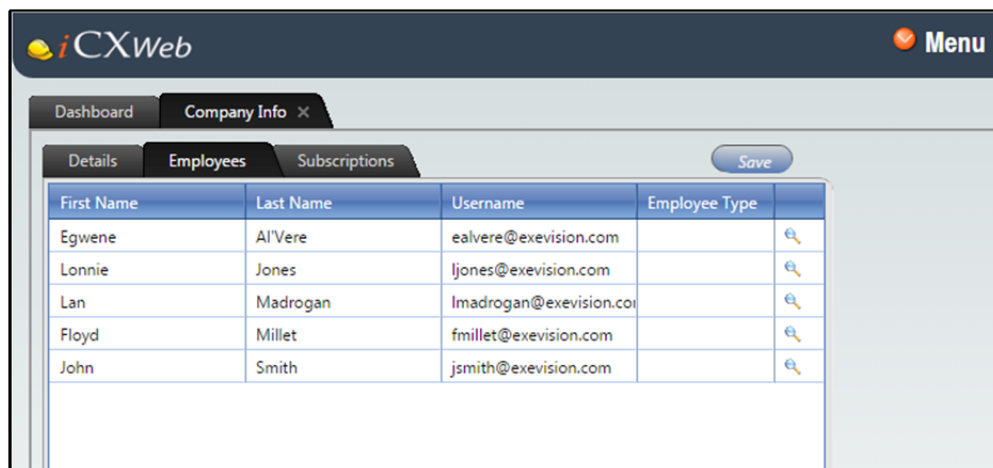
iCXWeb

Menu

Dashboard Company Info ×

Details Employees Subscriptions

Save

| First Name | Last Name | Username | Employee Type | |
|---|---|---|---|---|
| Egwene | Al'Vere | ealvere@exevision.com | | |
| Lonnie | Jones | ljones@exevision.com | | |
| Lan | Madrogan | lmadrogan@exevision.co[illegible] | | |
| Floyd | Millet | fmillet@exevision.com | | |
| John | Smith | jsmith@exevision.com | | |